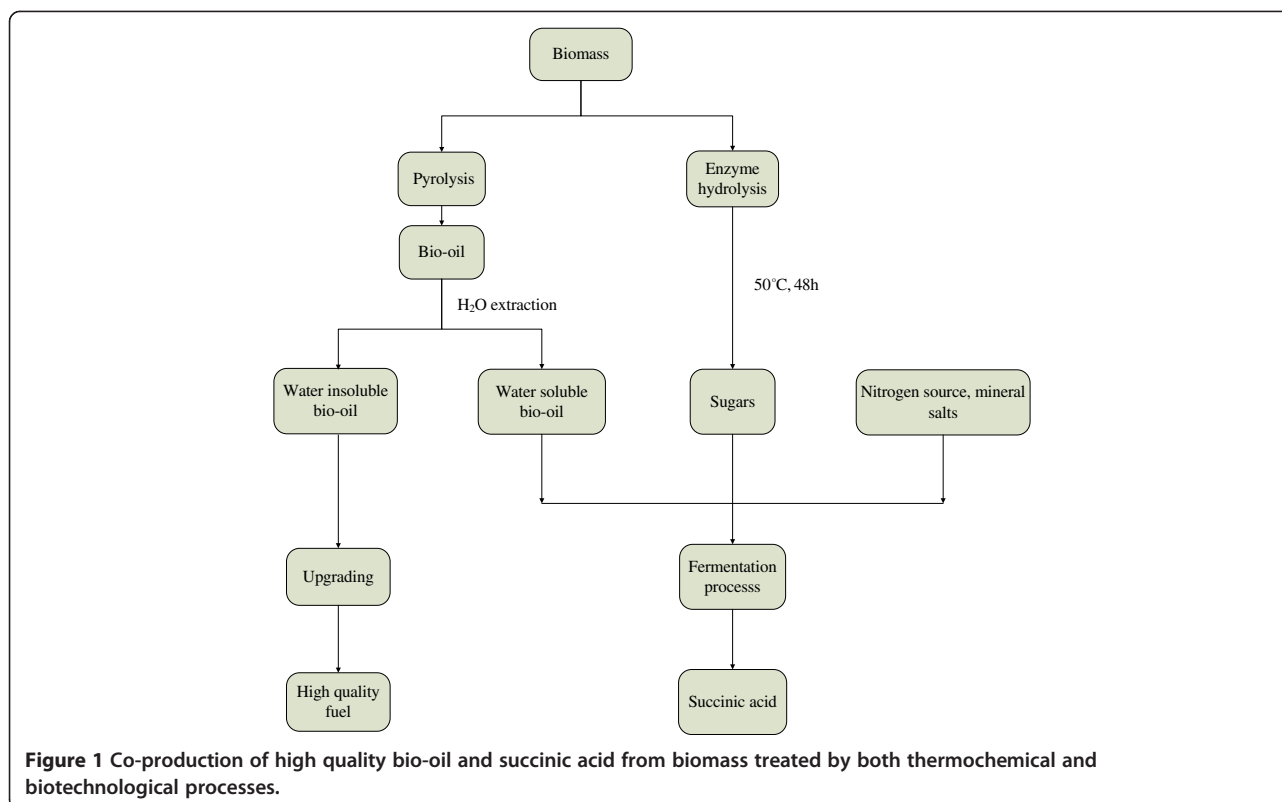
Biomass

Pyrolysis

Enzyme hydrolysis

Bio-oil

$H_2O$ extraction

50°C, 48h

Water insoluble bio-oil

Water soluble bio-oil

Sugars

Nitrogen source, mineral salts

Upgrading

Fermentation processs

High quality fuel

Succinic acid

**Figure 1** Co-production of high quality bio-oil and succinic acid from biomass treated by both thermochemical and biotechnological processes.